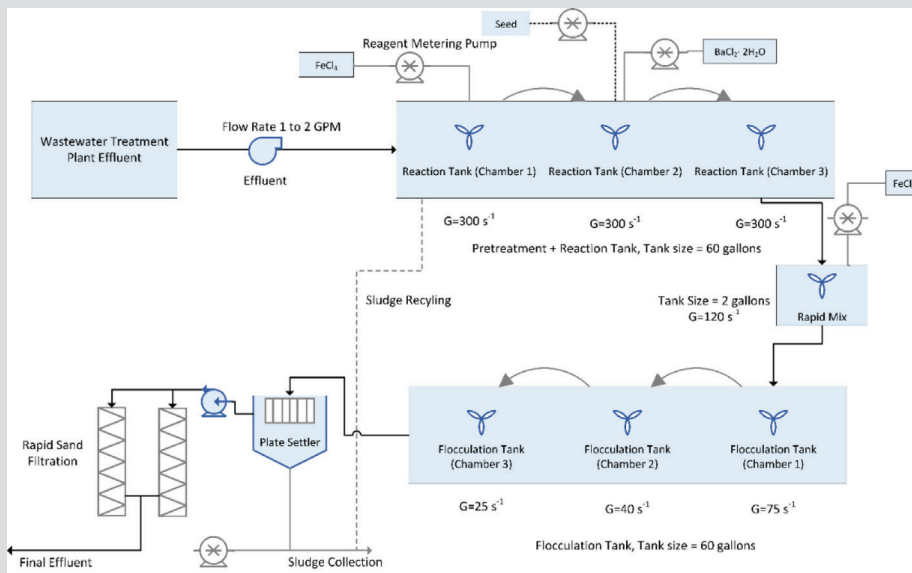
Seed

Reagent Metering Pump

$FeCl_3$

$BaCl_2 \cdot 2H_2O$

Wastewater Treatment Plant Effluent

Flow Rate 1 to 2 GPM

Effluent

Reaction Tank (Chamber 1)

Reaction Tank (Chamber 2)

Reaction Tank (Chamber 3)

FeCl

G=300 $s^{-1}$

G=300 $s^{-1}$

G=300 $s^{-1}$

Pretreatment + Reaction Tank, Tank size = 60 gallons

Sludge Recyling

Tank Size = 2 gallons
G=120 $s^{-1}$

Rapid Mix

Rapid Sand Filtration

Plate Settler

Flocculation Tank (Chamber 3)

Flocculation Tank (Chamber 2)

Flocculation Tank (Chamber 1)

G=25 $s^{-1}$

G=40 $s^{-1}$

G=75 $s^{-1}$

Final Effluent

Sludge Collection

Flocculation Tank, Tank size = 60 gallons